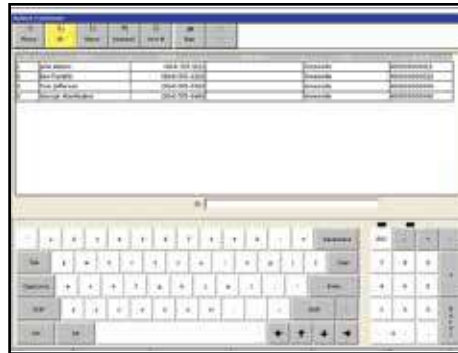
Select Customer

| 1 | John Adams | (904) 555-1111 | Riverside | 0000000000011 |
|---|---|---|---|---|
| 2 | Ben Franklin | (904) 555-2222 | Riverside | 0000000000022 |
| 3 | Tom Jefferson | (904) 555-3333 | Riverside | 0000000000033 |
| 4 | George Washington | (904) 555-4444 | Riverside | 0000000000044 |

Tab

Caps Lock

Shift

Shift

Enter

Backspace

Clear